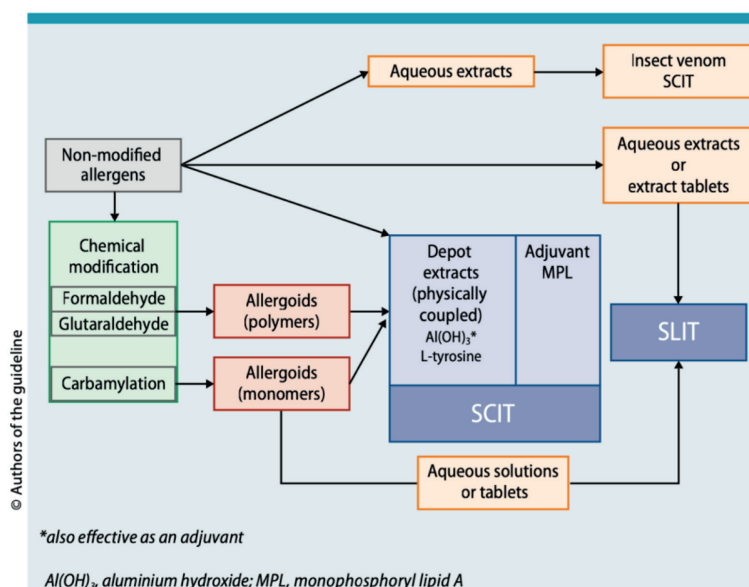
© Authors of the guideline

Aqueous extracts

Insect venom SCIT

Non-modified allergens

Aqueous extracts or extract tablets

Chemical modification

Formaldehyde

Glutaraldehyde

Carbamylation

Allergoids (polymers)

Allergoids (monomers)

Depot extracts (physically coupled) $Al(OH)_3$* L-tyrosine

Adjuvant MPL

SCIT

SLIT

Aqueous solutions or tablets

*also effective as an adjuvant

$Al(OH)_3$, aluminium hydroxide; MPL, monophosphoryl lipid A